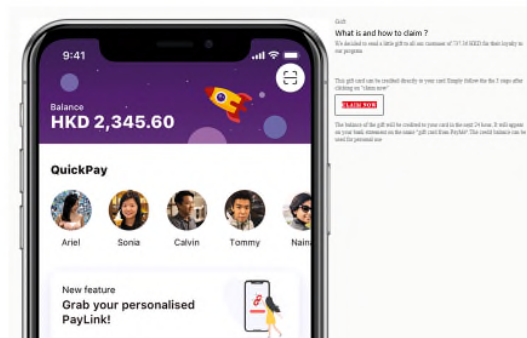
9:41

Balance
HKD 2,345.60

QuickPay

Ariel
Sonia
Calvin
Tommy
Naina

New feature
Grab your personalised PayLink!

Gift
What is and how to claim ?
We decided to send a little gift to all our customer of 737.36 HKD for their loyalty to our program

This gift card can be credited directly to your card. Simply follow the the 3 steps after clicking on "claim now"

CLAIM NOW

The balance of the gift will be credited to your card in the next 24 hours. It will appear on your bank statement on the name "gift card from PayMe" The credit balance can be used for personal use